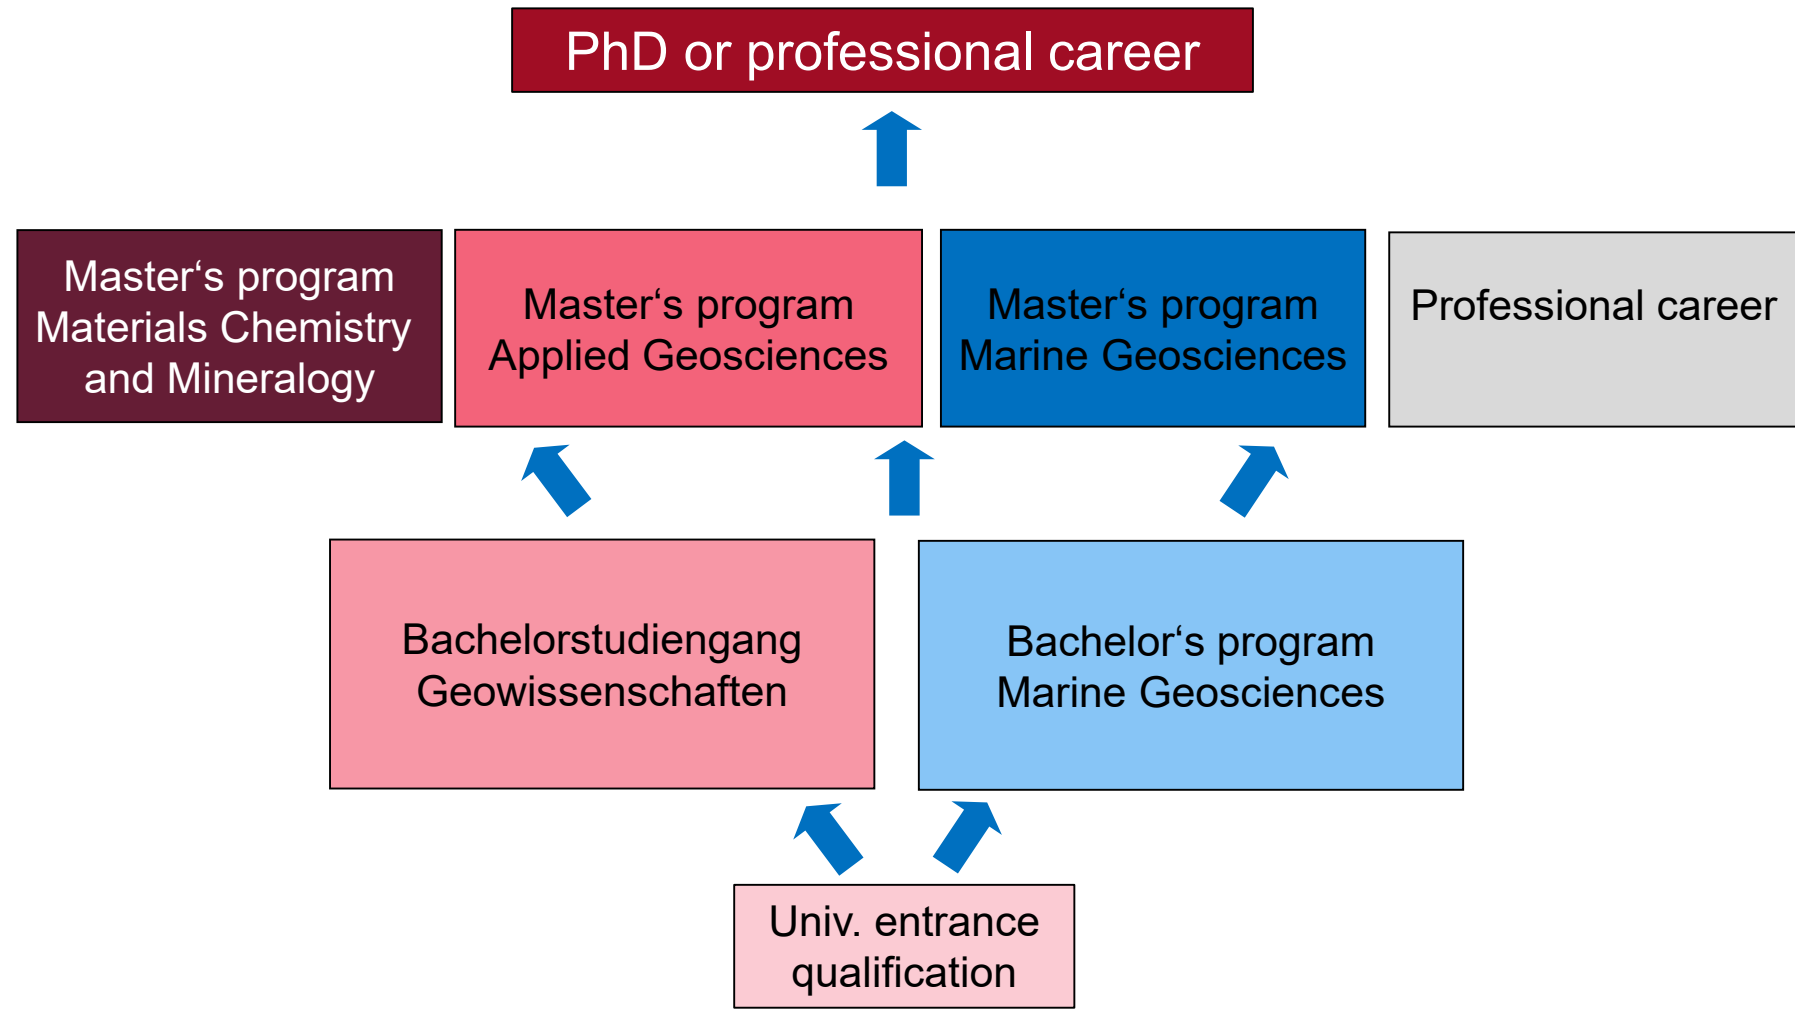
PhD or professional career

Master‘s program Materials Chemistry and Mineralogy

Master‘s program Applied Geosciences

Master‘s program Marine Geosciences

Professional career

Bachelorstudiengang Geowissenschaften

Bachelor‘s program Marine Geosciences

Univ. entrance qualification